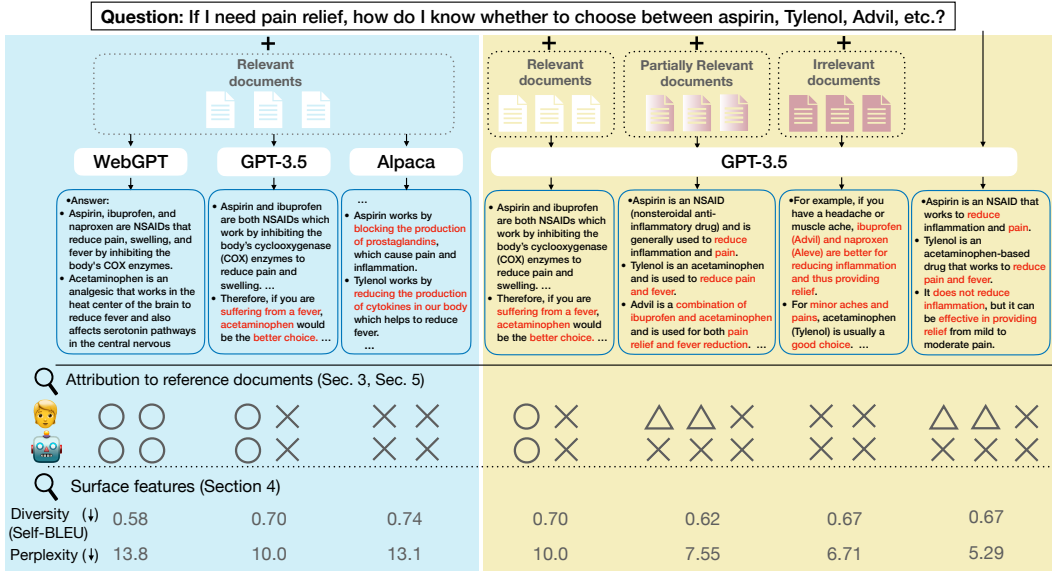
Question: If I need pain relief, how do I know whether to choose between aspirin, Tylenol, Advil, etc.?

+

Relevant documents

+

Relevant documents

+

Partially Relevant documents

+

Irrelevant documents

WebGPT

GPT-3.5

Alpaca

GPT-3.5

•Answer:
•Aspirin, ibuprofen, and naproxen are NSAIDs that reduce pain, swelling, and fever by inhibiting the body's COX enzymes.
•Acetaminophen is an analgesic that works in the heat center of the brain to reduce fever and also affects serotonin pathways in the central nervous

•Aspirin and ibuprofen are both NSAIDs which work by inhibiting the body's cyclooxygenase (COX) enzymes to reduce pain and swelling. ...
•Therefore, if you are suffering from a fever, acetaminophen would be the better choice. ...

...
•Aspirin works by blocking the production of prostaglandins, which cause pain and inflammation.
•Tylenol works by reducing the production of cytokines in our body which helps to reduce fever.
...

•Aspirin and ibuprofen are both NSAIDs which work by inhibiting the body's cyclooxygenase (COX) enzymes to reduce pain and swelling. ...
•Therefore, if you are suffering from a fever, acetaminophen would be the better choice. ...

•Aspirin is an NSAID (nonsteroidal anti-inflammatory drug) and is generally used to reduce inflammation and pain.
•Tylenol is an acetaminophen and is used to reduce pain and fever.
•Advil is a combination of ibuprofen and acetaminophen and is used for both pain relief and fever reduction. ...

•For example, if you have a headache or muscle ache, ibuprofen (Advil) and naproxen (Aleve) are better for reducing inflammation and thus providing relief.
•For minor aches and pains, acetaminophen (Tylenol) is usually a good choice. ...

•Aspirin is an NSAID that works to reduce inflammation and pain.
•Tylenol is an acetaminophen-based drug that works to reduce pain and fever.
•It does not reduce inflammation, but it can be effective in providing relief from mild to moderate pain.

Attribution to reference documents (Sec. 3, Sec. 5)

Surface features (Section 4)

| Diversity (↓) (Self-BLEU) | 0.58 | 0.70 | 0.74 | 0.70 | 0.62 | 0.67 | 0.67 |
|---|---|---|---|---|---|---|---|
| Perplexity (↓) | 13.8 | 10.0 | 13.1 | 10.0 | 7.55 | 6.71 | 5.29 |